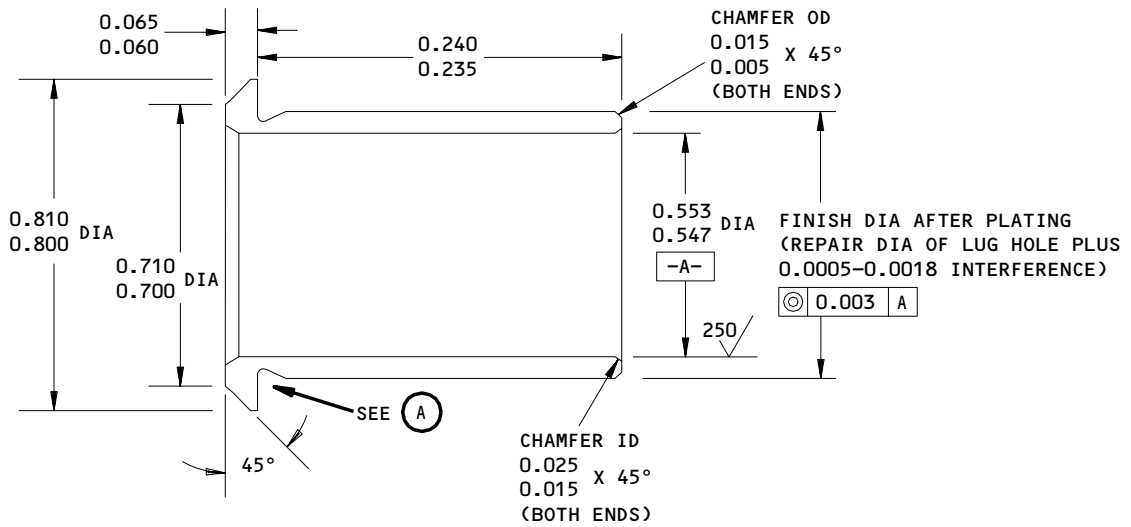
0.065
0.060

0.240
0.235

CHAMFER OD
0.015
0.005 X 45°
(BOTH ENDS)

0.810
0.800 DIA

0.710
0.700 DIA

0.553
0.547 DIA

-A-

FINISH DIA AFTER PLATING
(REPAIR DIA OF LUG HOLE PLUS
0.0005-0.0018 INTERFERENCE)

| ◎ | 0.003 | A |
|---|---|---|

250

SEE A

45°

CHAMFER ID
0.025
0.015 X 45°
(BOTH ENDS)